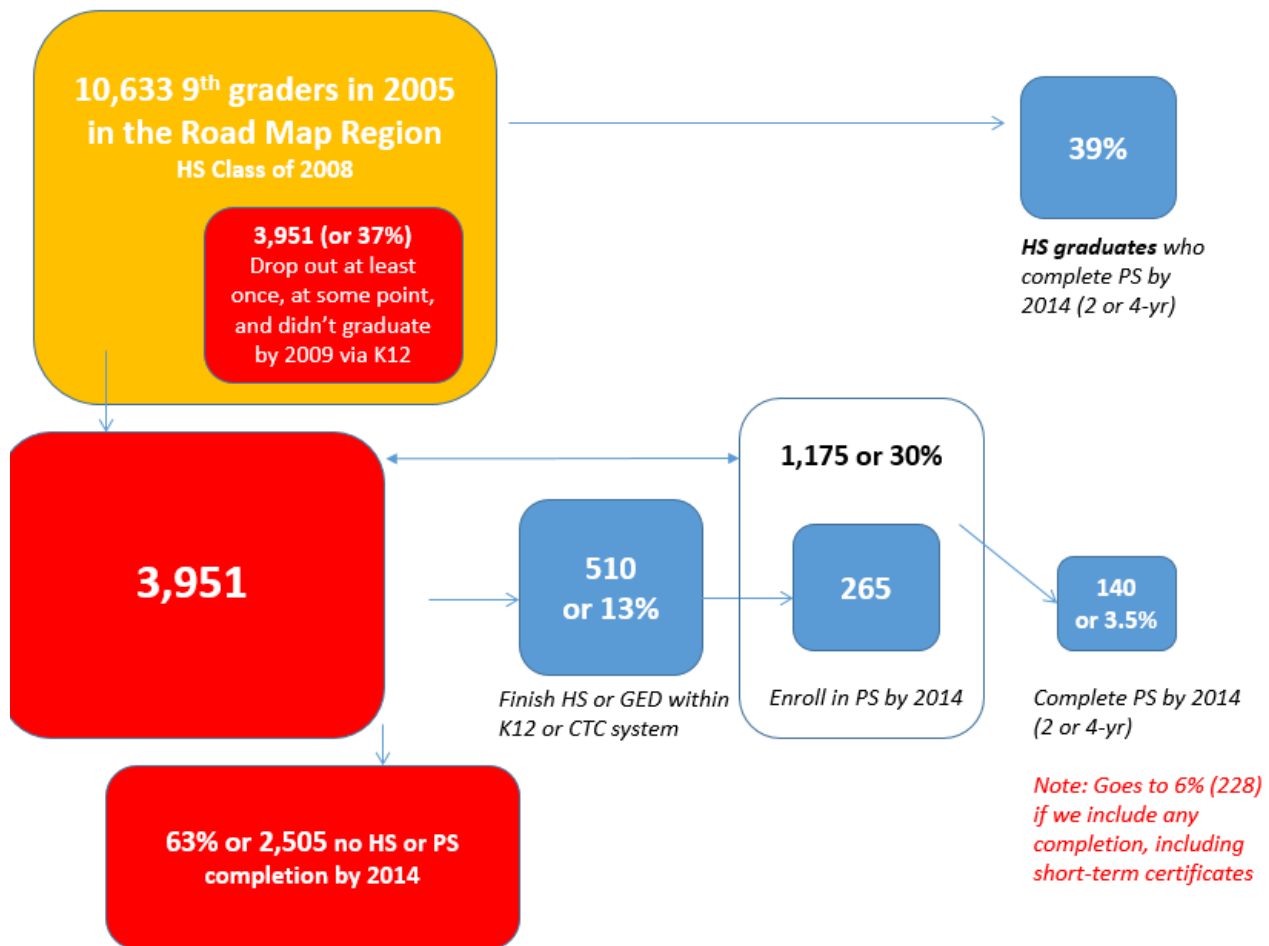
10,633 9$^{th}$ graders in 2005 in the Road Map Region
HS Class of 2008

3,951 (or 37%)
Drop out at least once, at some point, and didn't graduate by 2009 via K12

39%

HS graduates who complete PS by 2014 (2 or 4-yr)

3,951

1,175 or 30%

510 or 13%

265

140 or 3.5%

Finish HS or GED within K12 or CTC system

Enroll in PS by 2014

Complete PS by 2014 (2 or 4-yr)

Note: Goes to 6% (228) if we include any completion, including short-term certificates

63% or 2,505 no HS or PS completion by 2014